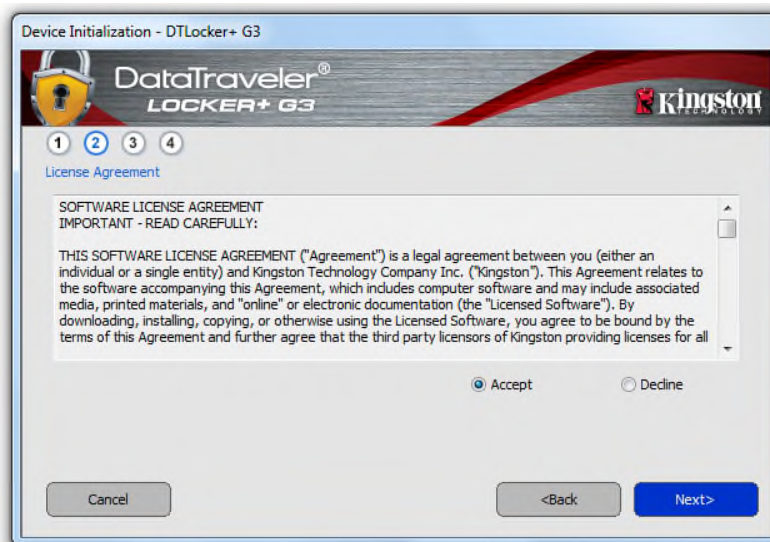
Device Initialization - DTLocker+ G3

DataTraveler®
LOCKER+ G3

Kingston TECHNOLOGY

1 2 3 4

License Agreement

SOFTWARE LICENSE AGREEMENT
IMPORTANT - READ CAREFULLY:

THIS SOFTWARE LICENSE AGREEMENT ("Agreement") is a legal agreement between you (either an individual or a single entity) and Kingston Technology Company Inc. ("Kingston"). This Agreement relates to the software accompanying this Agreement, which includes computer software and may include associated media, printed materials, and "online" or electronic documentation (the "Licensed Software"). By downloading, installing, copying, or otherwise using the Licensed Software, you agree to be bound by the terms of this Agreement and further agree that the third party licensors of Kingston providing licenses for all

Accept

Decline

Cancel

<Back

Next>